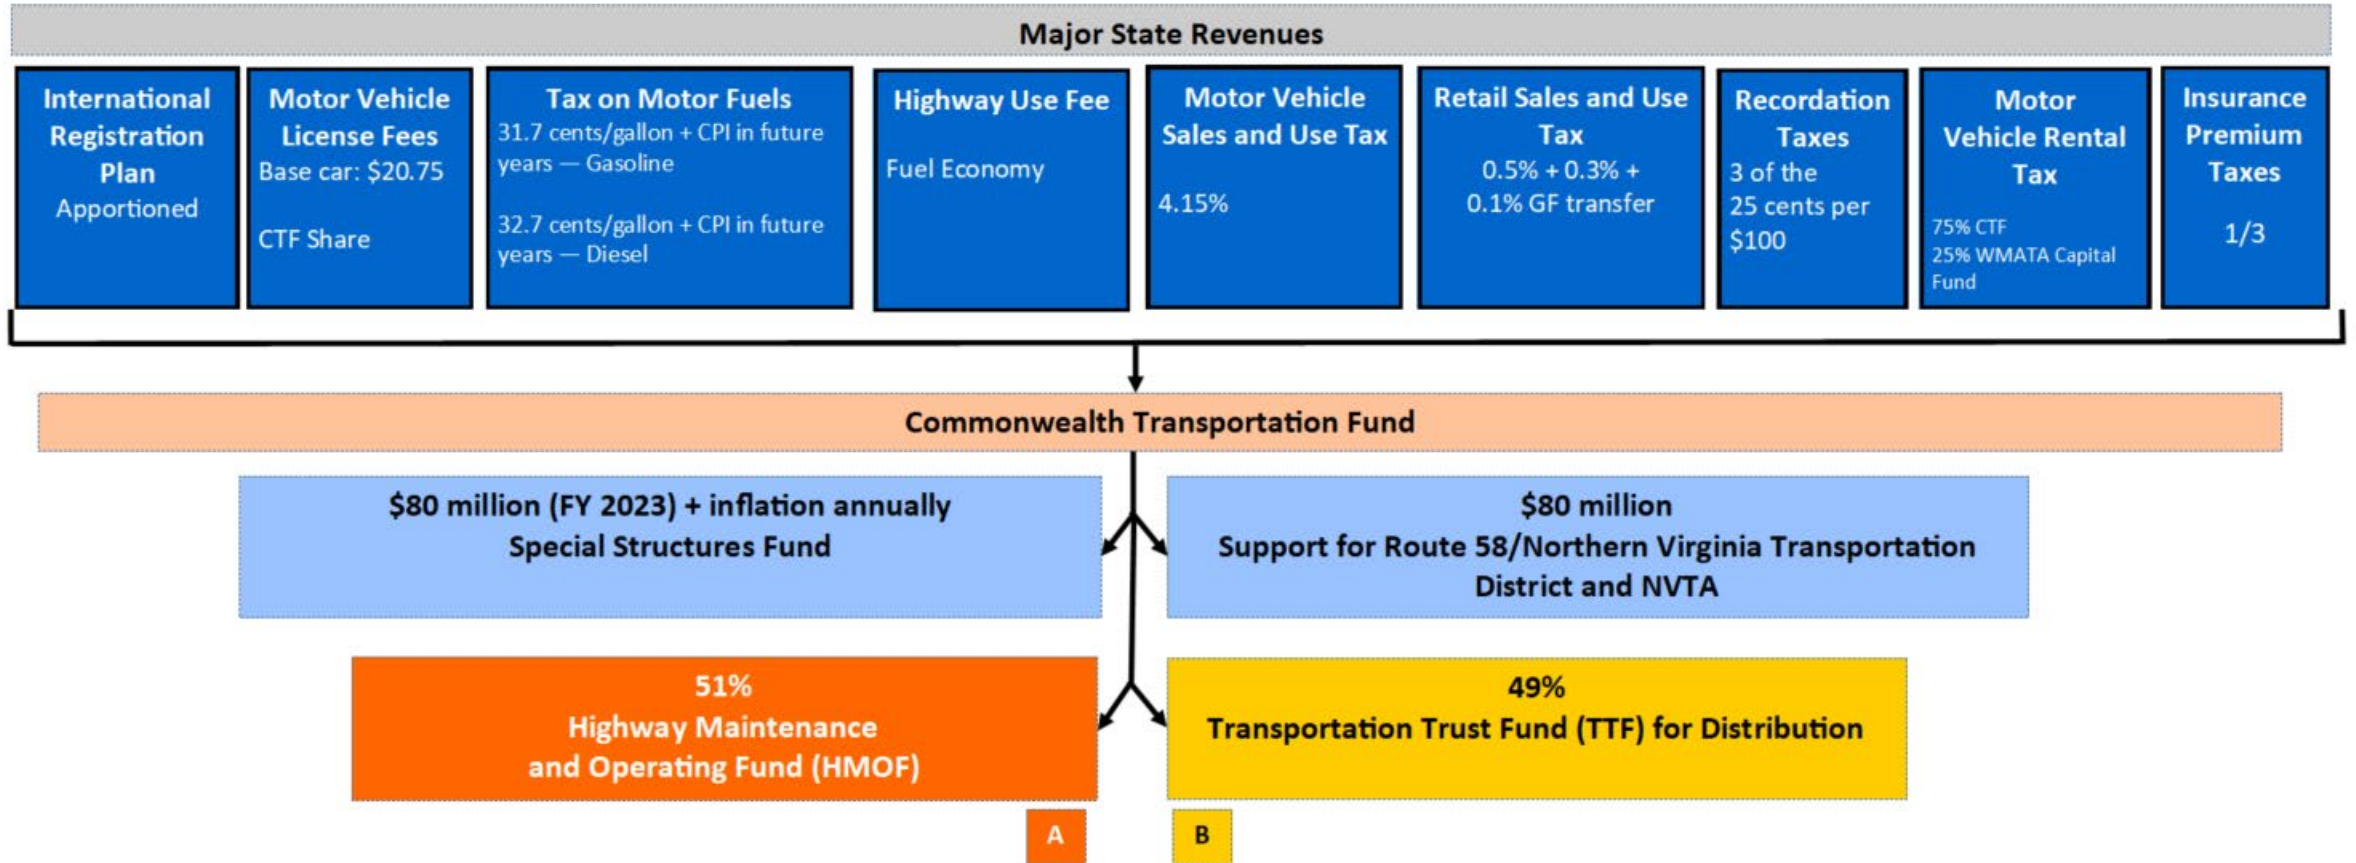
Major State Revenues

International Registration Plan
Apportioned

Motor Vehicle License Fees
Base car: \$20.75

CTF Share

Tax on Motor Fuels
31.7 cents/gallon + CPI in future years — Gasoline

32.7 cents/gallon + CPI in future years — Diesel

Highway Use Fee

Fuel Economy

Motor Vehicle Sales and Use Tax

4.15%

Retail Sales and Use Tax
0.5% + 0.3% + 0.1% GF transfer

Recordation Taxes
3 of the 25 cents per \$100

Motor Vehicle Rental Tax

75% CTF
25% WMATA Capital Fund

Insurance Premium Taxes

1/3

Commonwealth Transportation Fund

\$80 million (FY 2023) + inflation annually
Special Structures Fund

\$80 million
Support for Route 58/Northern Virginia Transportation District and NVTA

51%
Highway Maintenance and Operating Fund (HMOF)

49%
Transportation Trust Fund (TTF) for Distribution

A

B